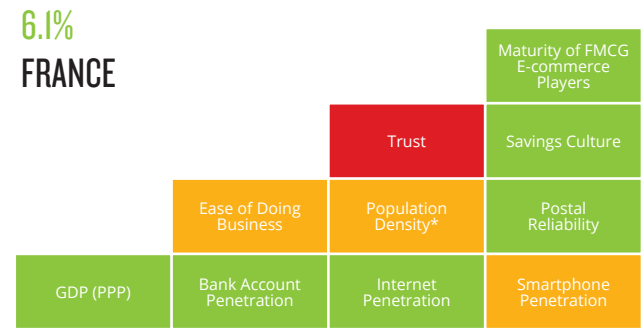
6.1%
FRANCE

Maturity of FMCG E-commerce Players

Trust

Savings Culture

Ease of Doing Business

Population Density*

Postal Reliability

GDP (PPP)

Bank Account Penetration

Internet Penetration

Smartphone Penetration